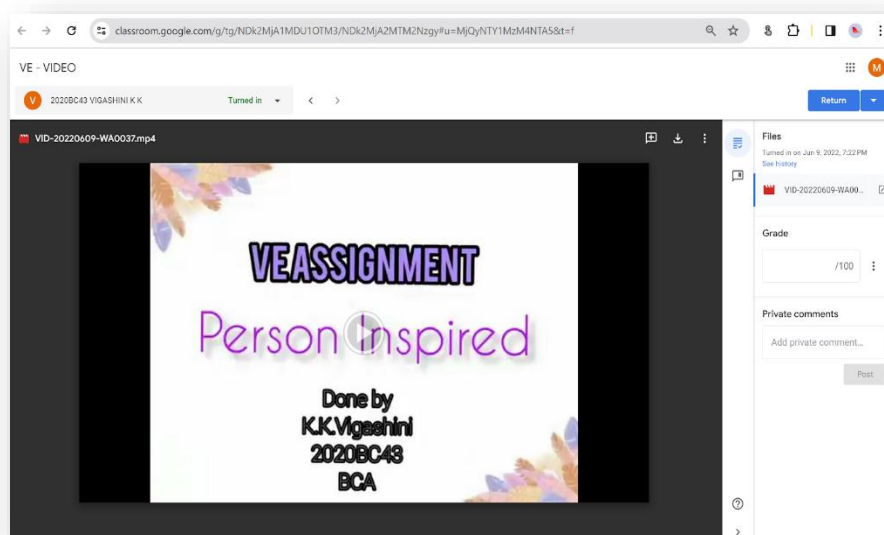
classroom.google.com/g/tg/NDk2MjA1MDU1OTM3/NDk2MjA2MTM2Nzgy#u=MjQyNTY1MzM4NTA5&t=f

VE - VIDEO

M

V 2020BC43 VIGASHINI K K Turned in

Return

VID-20220609-WA0037.mp4

Files

Turned in on Jun 9, 2022, 7:22 PM

See history

VID-20220609-WA00...

Grade

/100

Private comments

Add private comment...

Post

VE ASSIGNMENT

Person Inspired

Done by
K.K.Vigashini
2020BC43
BCA